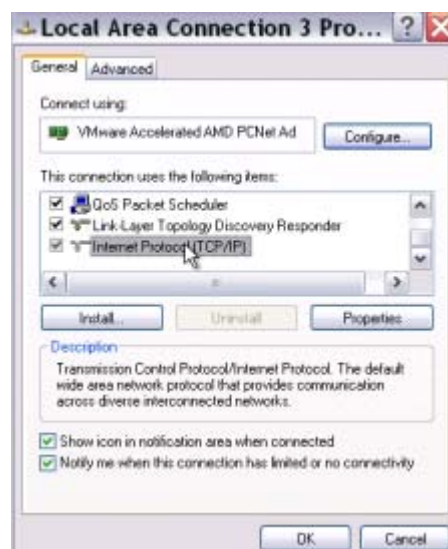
Local Area Connection 3 Pro... ?

General Advanced

Connect using:

VMware Accelerated AMD PCNet Ad

Configure...

This connection uses the following items:

QoS Packet Scheduler
Link-Layer Topology Discovery Responder
Internet Protocol (TCP/IP)

Install...
Uninstall
Properties

Description
Transmission Control Protocol/Internet Protocol. The default wide area network protocol that provides communication across diverse interconnected networks.

Show icon in notification area when connected
Notify me when this connection has limited or no connectivity

OK
Cancel